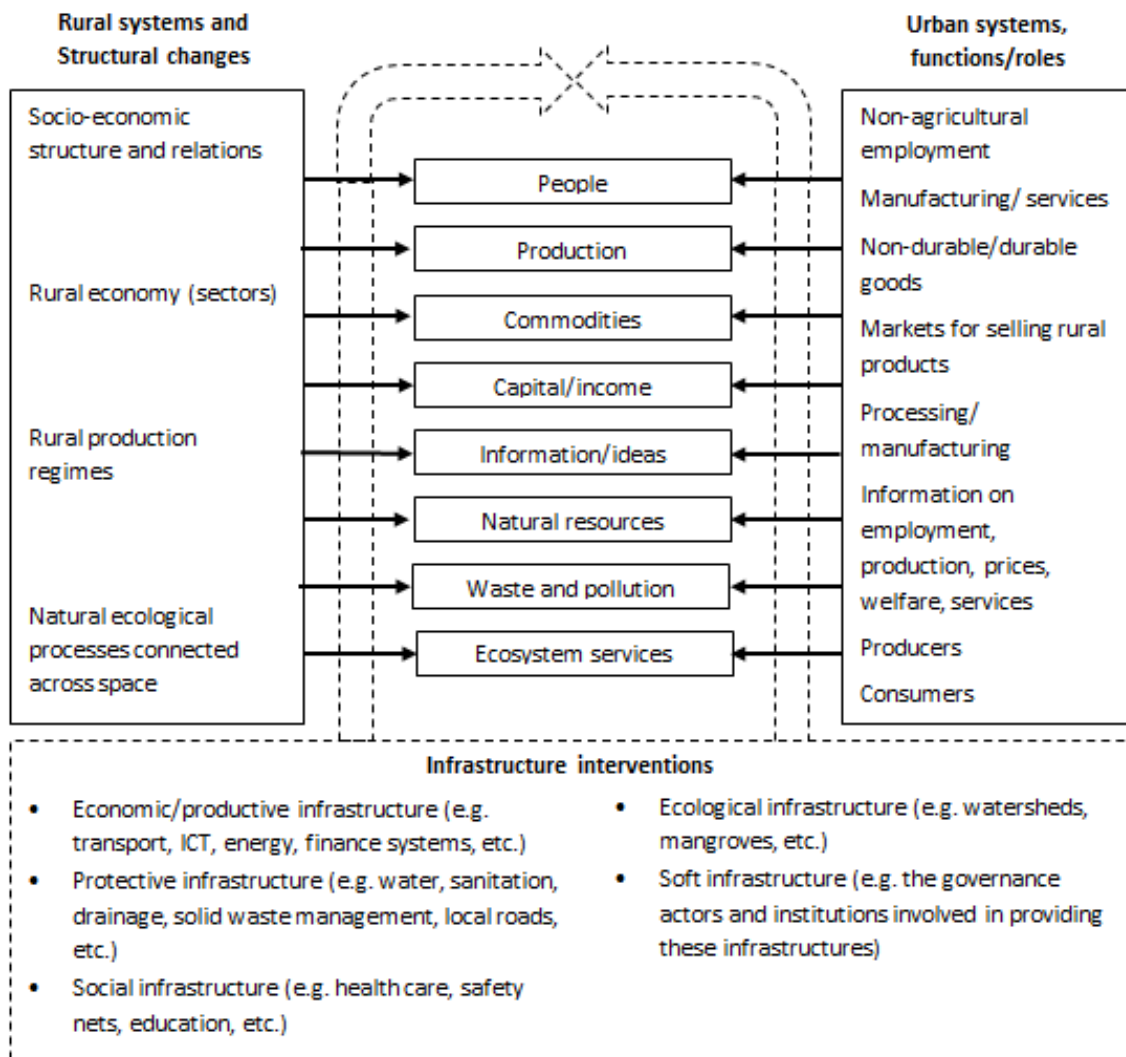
Rural systems and Structural changes

Urban systems, functions/roles

Socio-economic structure and relations

Rural economy (sectors)

Rural production regimes

Natural ecological processes connected across space

People

Production

Commodities

Capital/income

Information/ideas

Natural resources

Waste and pollution

Ecosystem services

Non-agricultural employment

Manufacturing/ services

Non-durable/durable goods

Markets for selling rural products

Processing/ manufacturing

Information on employment, production, prices, welfare, services

Producers

Consumers

Infrastructure interventions

- Economic/productive infrastructure (e.g. transport, ICT, energy, finance systems, etc.)
- Protective infrastructure (e.g. water, sanitation, drainage, solid waste management, local roads, etc.)
- Social infrastructure (e.g. health care, safety nets, education, etc.)
- Ecological infrastructure (e.g. watersheds, mangroves, etc.)
- Soft infrastructure (e.g. the governance actors and institutions involved in providing these infrastructures)